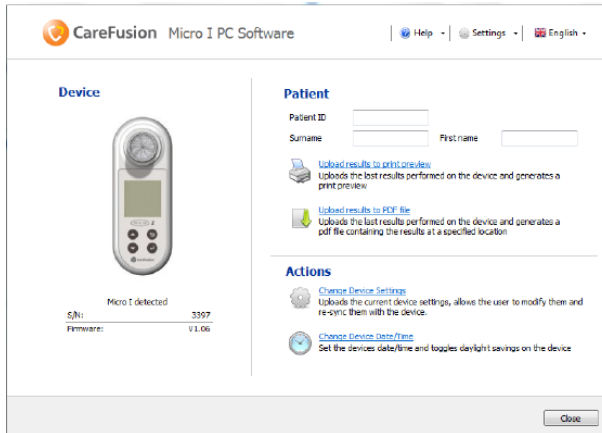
CareFusion Micro I PC Software

Help ▾ | Settings ▾ | English ▾

Device

Micro I detected

| S/N: | 3397 |
|---|---|
| Firmware: | V1.06 |

Patient

Patient ID

Surname

First name

Upload results to print preview
Uploads the last results performed on the device and generates a print preview

Upload results to PDF file
Uploads the last results performed on the device and generates a pdf file containing the results at a specified location

Actions

Change Device Settings
Uploads the current device settings, allows the user to modify them and re-sync them with the device.

Change Device Date/Time
Set the devices date/time and toggles daylight savings on the device

Close